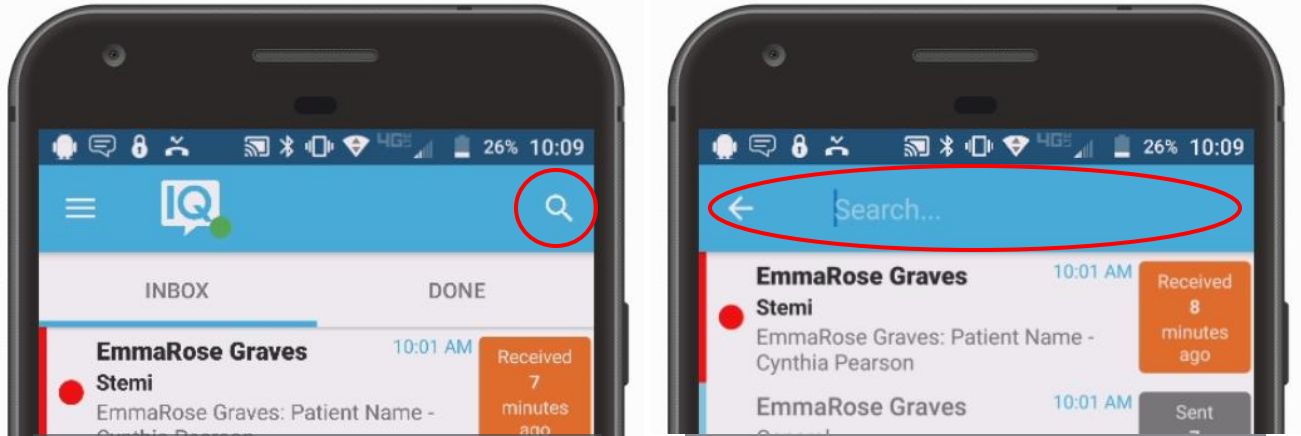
26% 10:09

IQ

INBOX

DONE

EmmaRose Graves

10:01 AM

Stemi

EmmaRose Graves: Patient Name - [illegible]

Received 7 minutes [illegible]

26% 10:09

Search...

EmmaRose Graves

10:01 AM

Stemi

EmmaRose Graves: Patient Name - Cynthia Pearson

Received 8 minutes ago

EmmaRose Graves

10:01 AM

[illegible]

Sent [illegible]